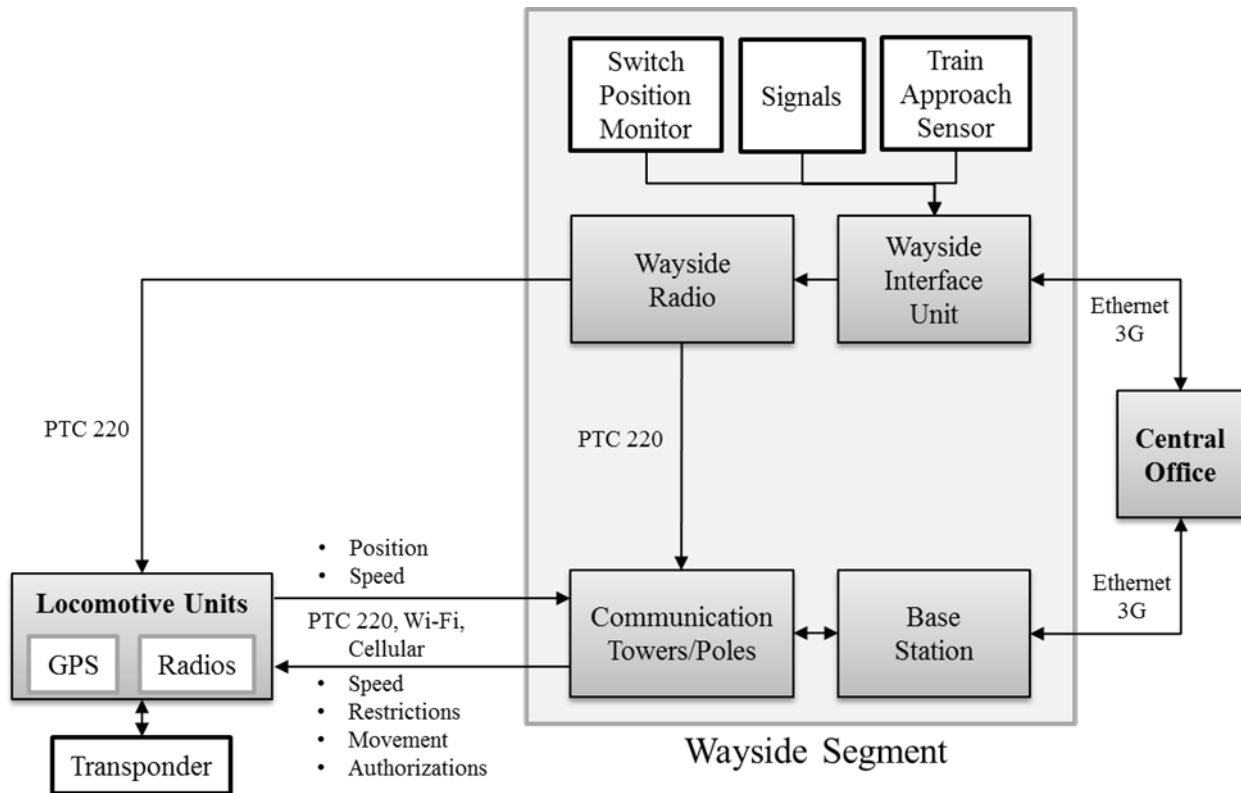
Switch Position Monitor

Signals

Train Approach Sensor

Wayside Radio

Wayside Interface Unit

Ethernet 3G

PTC 220

PTC 220

Central Office

- Position
- Speed

Locomotive Units

GPS

Radios

PTC 220, Wi-Fi, Cellular

Communication Towers/Poles

Base Station

Ethernet 3G

- Speed
- Restrictions
- Movement
- Authorizations

Transponder

Wayside Segment